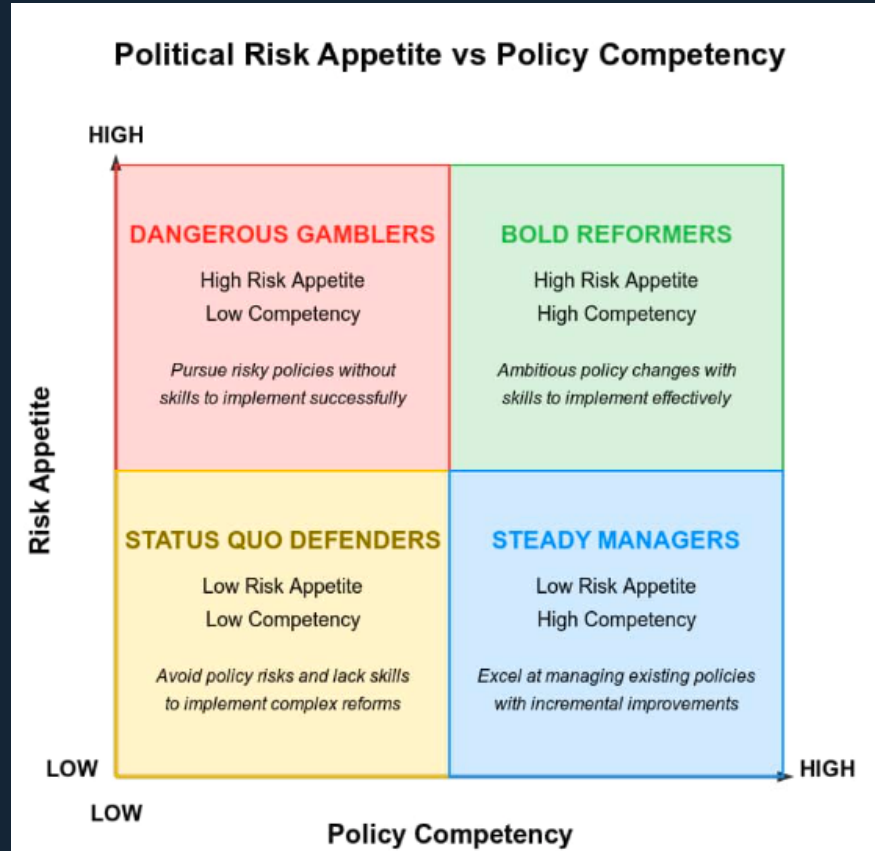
Political Risk Appetite vs Policy Competency

HIGH

Risk Appetite

DANGEROUS GAMBLERS
High Risk Appetite
Low Competency
Pursue risky policies without skills to implement successfully

BOLD REFORMERS
High Risk Appetite
High Competency
Ambitious policy changes with skills to implement effectively

STATUS QUO DEFENDERS
Low Risk Appetite
Low Competency
Avoid policy risks and lack skills to implement complex reforms

STEADY MANAGERS
Low Risk Appetite
High Competency
Excel at managing existing policies with incremental improvements

LOW

HIGH

LOW

Policy Competency